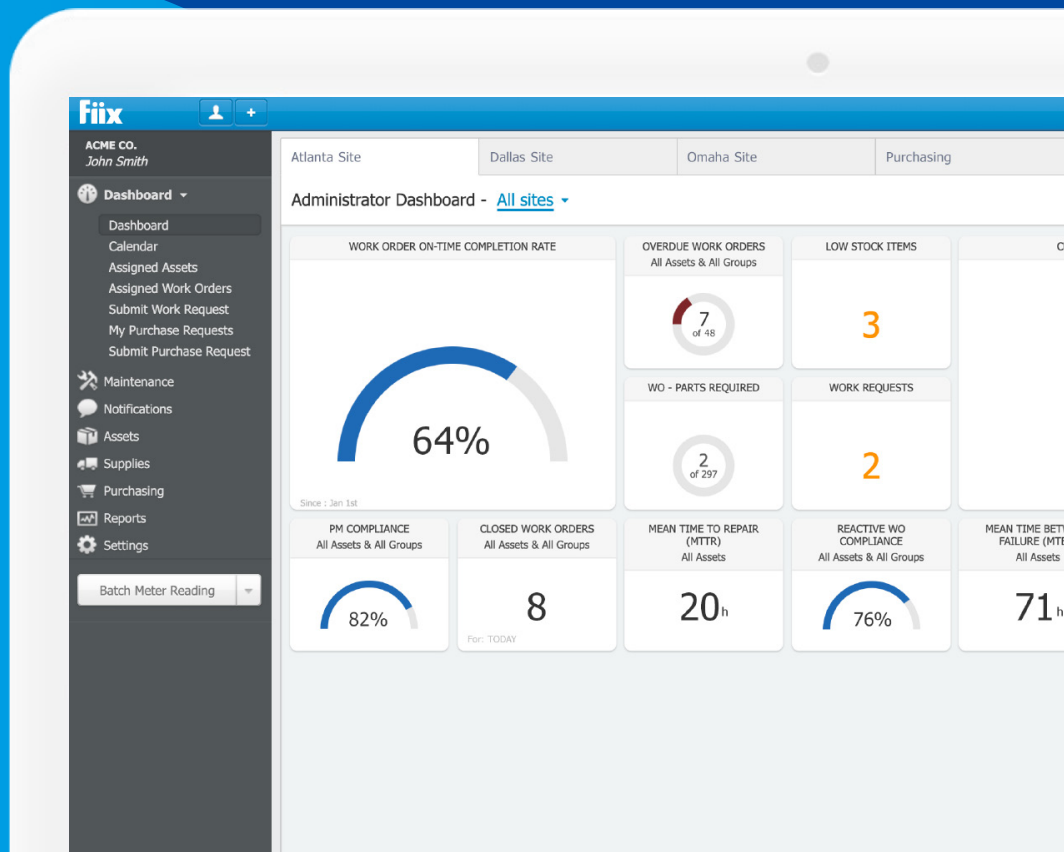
Fiix

ACME CO.
John Smith

Dashboard
Dashboard
Calendar
Assigned Assets
Assigned Work Orders
Submit Work Request
My Purchase Requests
Submit Purchase Request
Maintenance
Notifications
Assets
Supplies
Purchasing
Reports
Settings

Batch Meter Reading

Atlanta Site | Dallas Site | Omaha Site | Purchasing

Administrator Dashboard - All sites

WORK ORDER ON-TIME COMPLETION RATE
64%
Since : Jan 1st

OVERDUE WORK ORDERS
All Assets & All Groups
7
of 48

LOW STOCK ITEMS
3

O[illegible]

WO - PARTS REQUIRED
2
of 297

WORK REQUESTS
2

PM COMPLIANCE
All Assets & All Groups
82%

CLOSED WORK ORDERS
All Assets & All Groups
8
For: TODAY

MEAN TIME TO REPAIR (MTTR)
All Assets
20h

REACTIVE WO COMPLIANCE
All Assets & All Groups
76%

MEAN TIME BETW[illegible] FAILURE (MT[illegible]
All Assets
71h